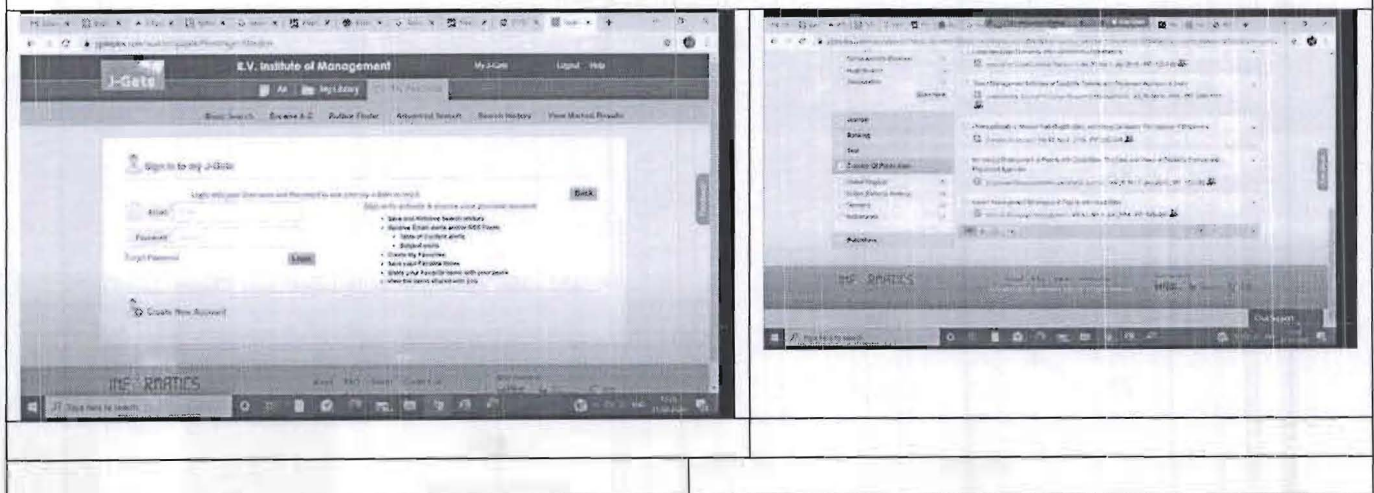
J-Gate

R.V. Institute of Management

My J-Gate Logout Help

All My Library My Favorites

Basic Search Browse A-Z Author Finder Advanced Search Search History View Marked Results

Sign in to my J-Gate

Login with your Username and Password to sign into my J-Gate account

Back

Email

Password

Forgot Password Login

Sign in to activate & access your personal account:

• Save and Retrieve Search History
• Receive Email alerts and/or RSS Feeds
• Table of Content alerts
• Subject alerts
• Create My Favorites
• Save your Favorite titles
• Share your Favorite items with your peers
• View the items shared with you

Create New Account

INFORMATICS

About FAQ Contact Us

Type here to search

Journal

Ranking

Year

Country Of Publication

Publisher

INFORMATICS

Type here to search

Chat Support